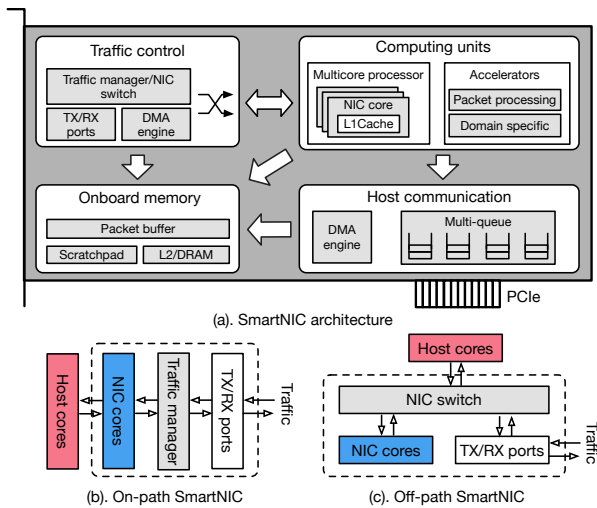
Traffic control

Traffic manager/NIC switch

TX/RX ports

DMA engine

Computing units

Multicore processor

NIC core

L1Cache

Accelerators

Packet processing

Domain specific

Onboard memory

Packet buffer

Scratchpad

L2/DRAM

Host communication

DMA engine

Multi-queue

PCIe

(a). SmartNIC architecture

Host cores

NIC cores

Traffic manager

TX/RX ports

Traffic

(b). On-path SmartNIC

Host cores

NIC switch

NIC cores

TX/RX ports

Traffic

(c). Off-path SmartNIC